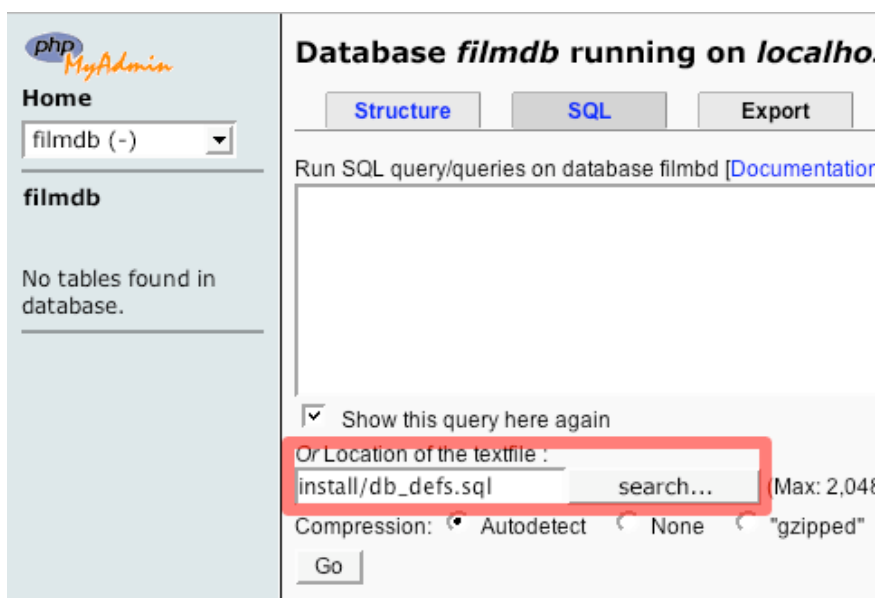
phpMyAdmin
Home
filmdb (-)
filmdb
No tables found in database.

Database *filmdb* running on *localho*
Structure
SQL
Export
Run SQL query/queries on database filmbd [Documentatio
Show this query here again
*Or* Location of the textfile :
install/db_defs.sql
search...
(Max: 2,048
Compression: Autodetect None "gzipped"
Go